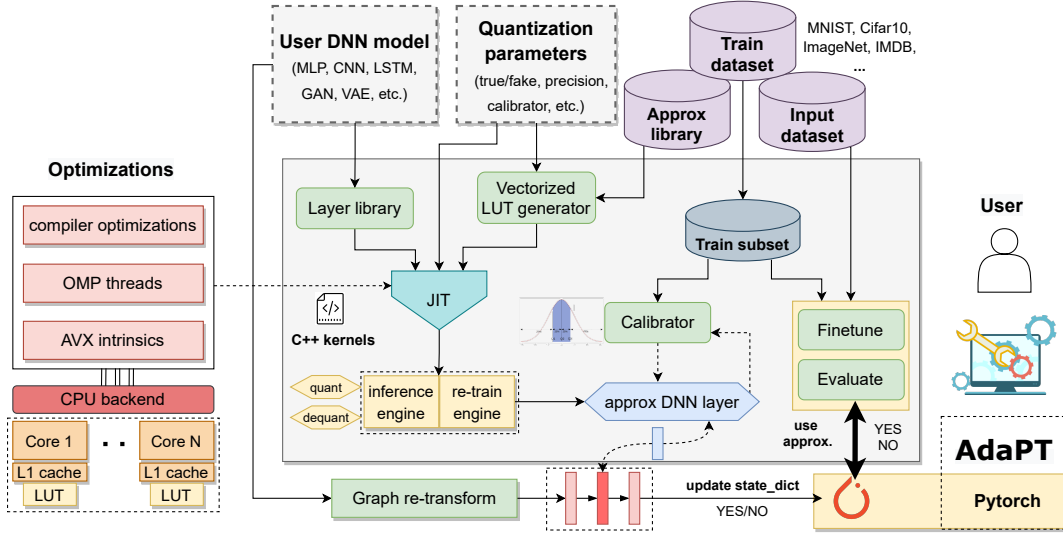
User DNN model
(MLP, CNN, LSTM, GAN, VAE, etc.)

Quantization parameters
(true/fake, precision, calibrator, etc.)

Train dataset

MNIST, Cifar10, ImageNet, IMDB, ...

Approx library

Input dataset

Optimizations

compiler optimizations

OMP threads

AVX intrinsics

CPU backend

Core 1
L1 cache
LUT

. .

Core N
L1 cache
LUT

Layer library

Vectorized LUT generator

Train subset

User

JIT

C++ kernels

Calibrator

Finetune

Evaluate

quant

dequant

inference engine

re-train engine

approx DNN layer

use approx.

YES
NO

AdaPT

Graph re-transform

update state_dict

YES/NO

Pytorch